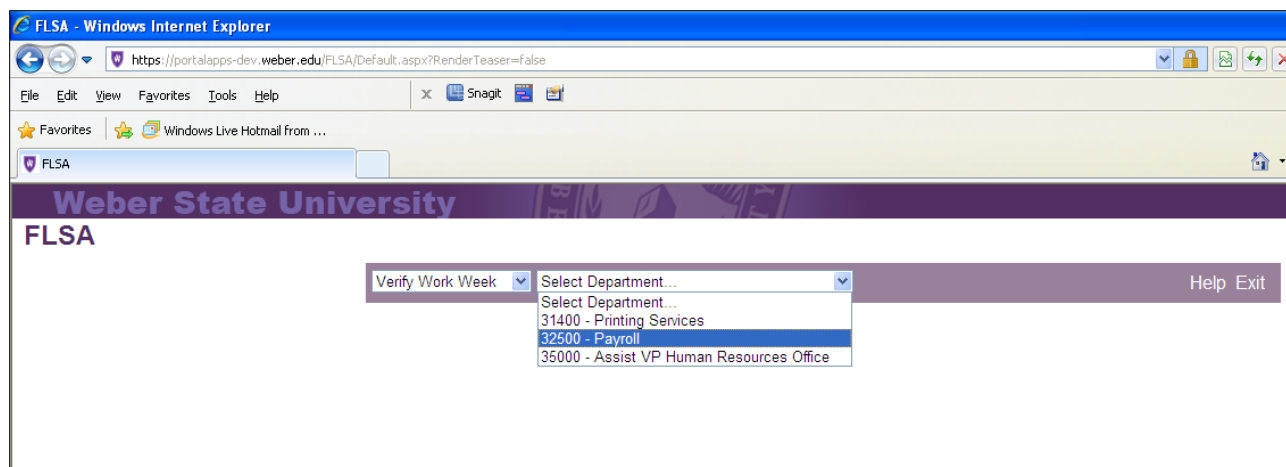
FLSA - Windows Internet Explorer

https://portalapps-dev.weber.edu/FLSA/Default.aspx?RenderTeaser=false

File Edit View Favorites Tools Help

Snagit

Favorites Windows Live Hotmail from ...

FLSA

Weber State University

FLSA

Verify Work Week Select Department... Help Exit

Select Department...
31400 - Printing Services
32500 - Payroll
35000 - Assist VP Human Resources Office